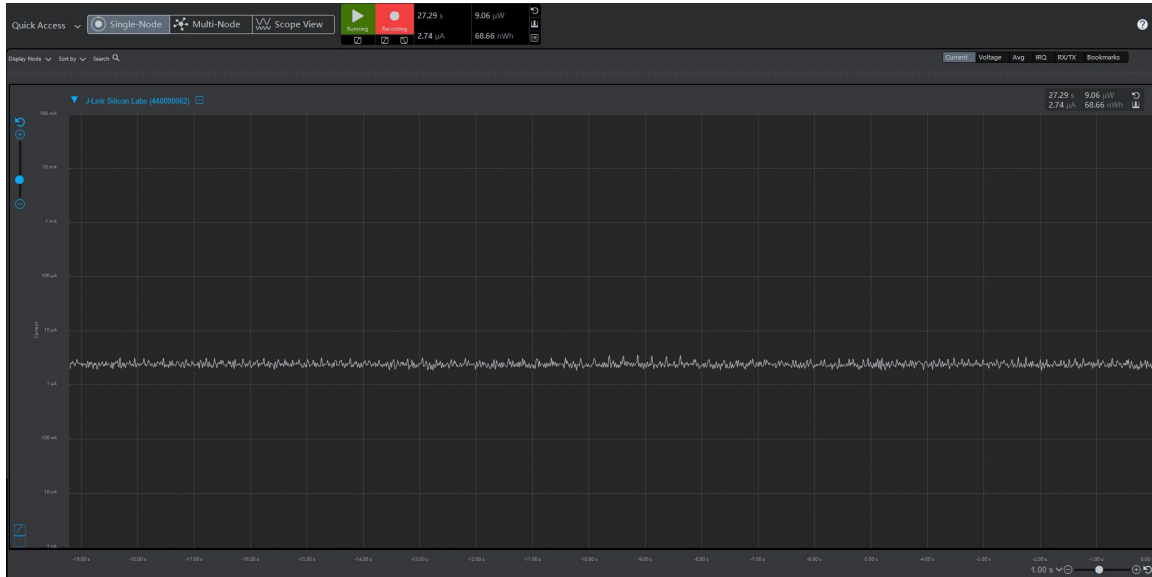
Quick Access Single-Node Multi-Node Scope View

Running Recording

27.29 s 9.06 µW
2.74 µA 68.66 nWh

Display Node Sort by Search

Current Voltage Avg IRQ RX/TX Bookmarks

J-Link Silicon Labs (440090062)

27.29 s 9.06 µW
2.74 µA 68.66 nWh

100 mA
10 mA
1 mA
100 µA
10 µA
1 µA
100 nA
10 nA
1 nA

Current

-19.00 s -18.00 s -17.00 s -16.00 s -15.00 s -14.00 s -13.00 s -12.00 s -11.00 s -10.00 s -9.00 s -8.00 s -7.00 s -6.00 s -5.00 s -4.00 s -3.00 s -2.00 s -1.00 s 0.00

1.00 s